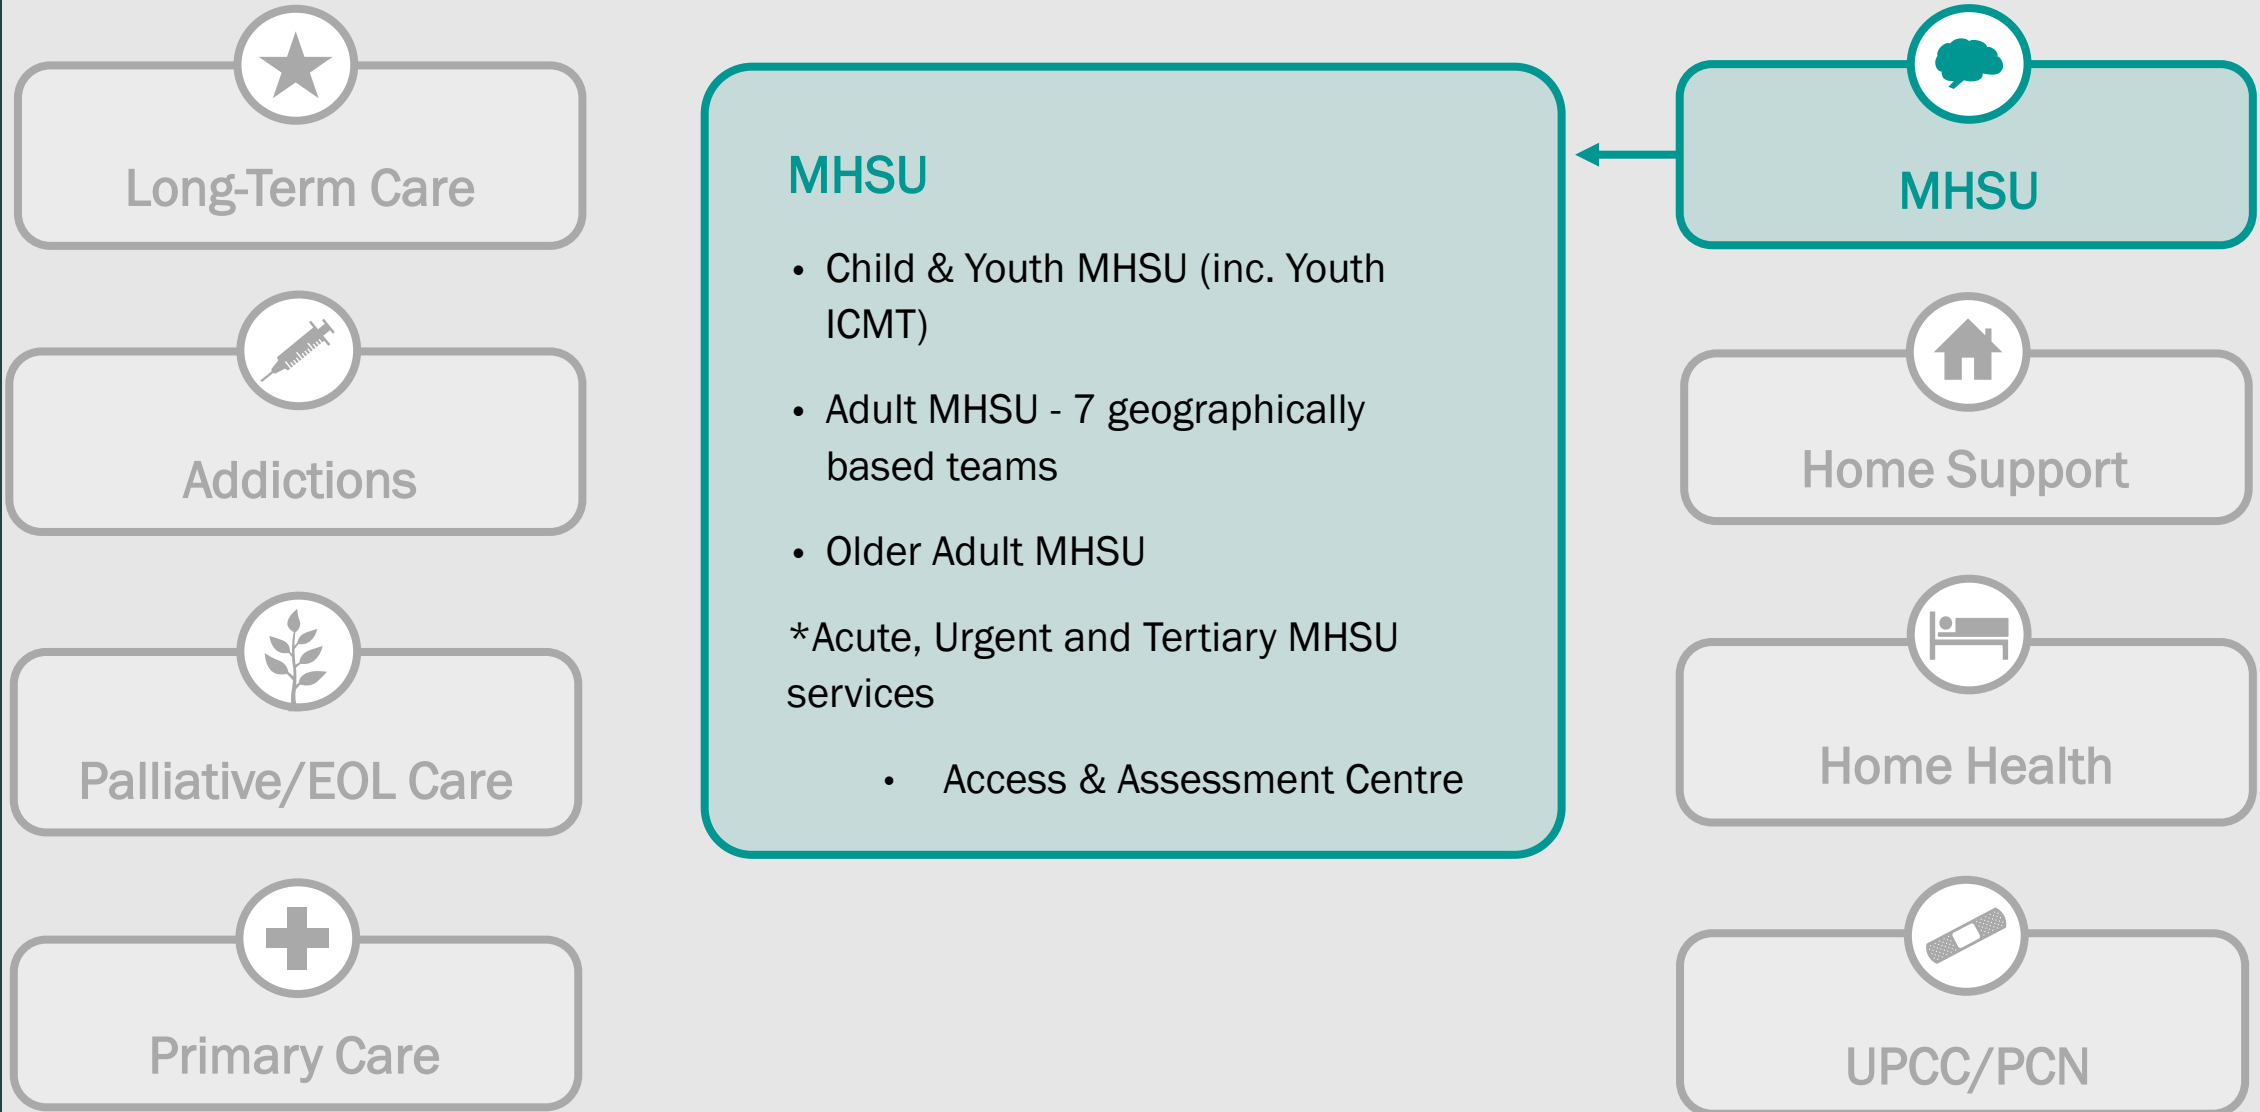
Long-Term Care

Addictions

Palliative/EOL Care

Primary Care

MHSU

• Child & Youth MHSU (inc. Youth ICMT)

• Adult MHSU - 7 geographically based teams

• Older Adult MHSU

*Acute, Urgent and Tertiary MHSU services

• Access & Assessment Centre

MHSU

Home Support

Home Health

UPCC/PCN